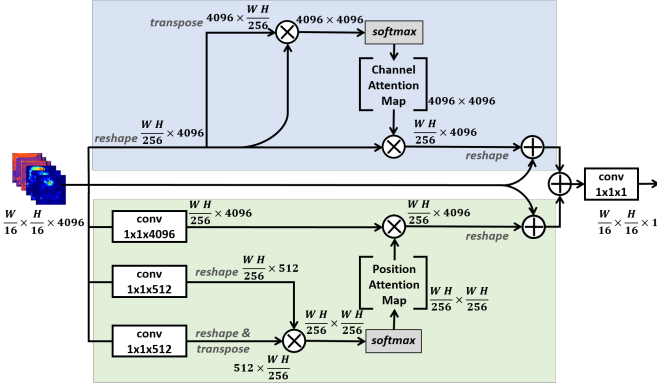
transpose $4096 \times \frac{WH}{256}$

$4096 \times 4096$

softmax

Channel Attention Map

$4096 \times 4096$

reshape $\frac{WH}{256} \times 4096$

$\frac{WH}{256} \times 4096$

reshape

$\frac{W}{16} \times \frac{H}{16} \times 4096$

conv 1x1x4096

$\frac{WH}{256} \times 4096$

$\frac{WH}{256} \times 4096$

reshape

conv 1x1x1

$\frac{W}{16} \times \frac{H}{16} \times 1$

conv 1x1x512

reshape $\frac{WH}{256} \times 512$

Position Attention Map

$\frac{WH}{256} \times \frac{WH}{256}$

conv 1x1x512

reshape & transpose

$\frac{WH}{256} \times \frac{WH}{256}$

softmax

$512 \times \frac{WH}{256}$